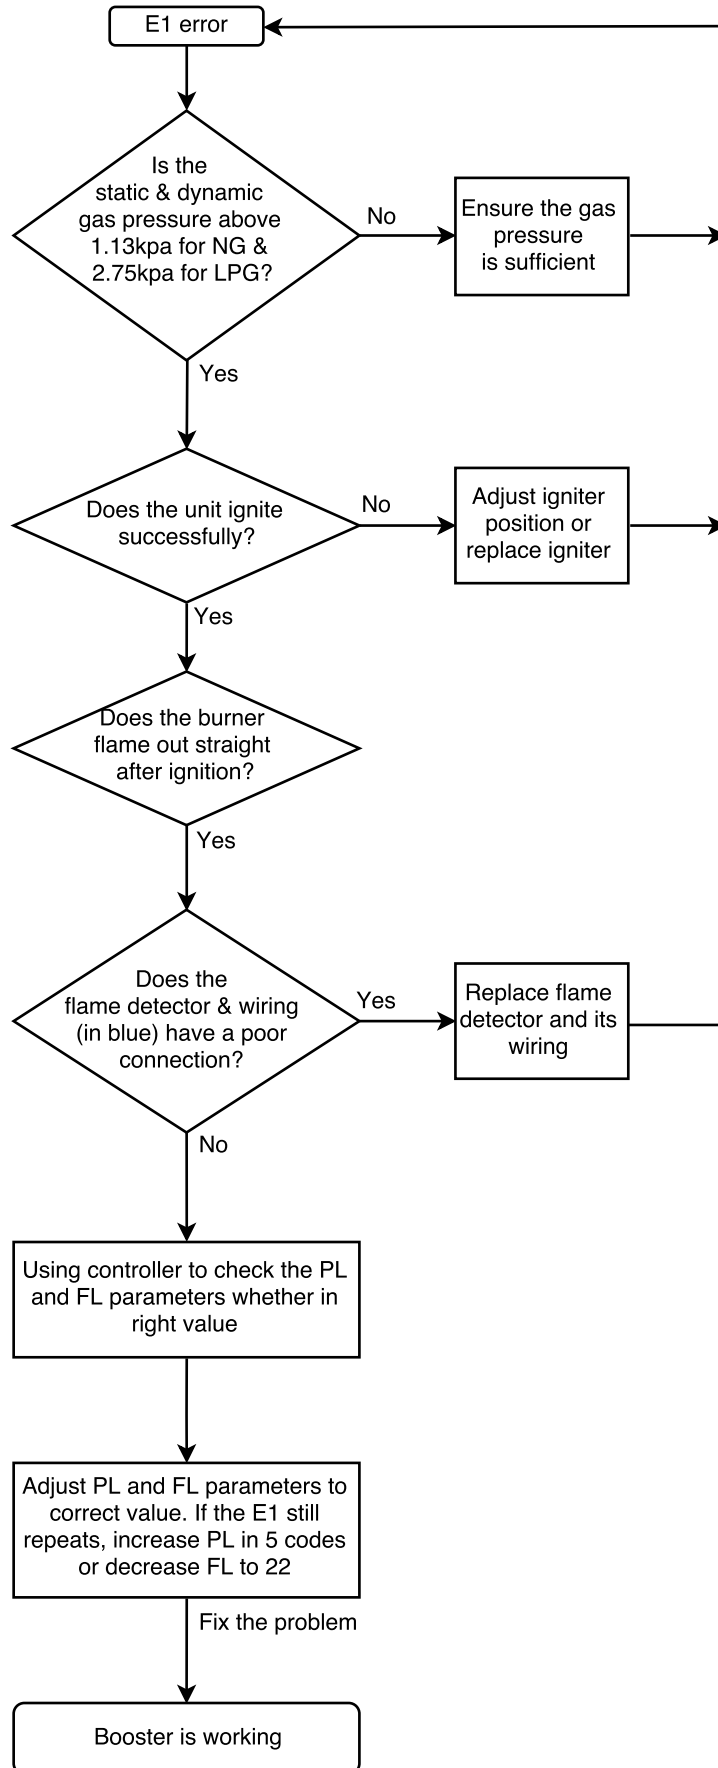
E1 error

Is the static & dynamic gas pressure above 1.13kpa for NG & 2.75kpa for LPG?

No

Ensure the gas pressure is sufficient

Yes

Does the unit ignite successfully?

No

Adjust igniter position or replace igniter

Yes

Does the burner flame out straight after ignition?

Yes

Does the flame detector & wiring (in blue) have a poor connection?

Yes

Replace flame detector and its wiring

No

Using controller to check the PL and FL parameters whether in right value

Adjust PL and FL parameters to correct value. If the E1 still repeats, increase PL in 5 codes or decrease FL to 22

Fix the problem

Booster is working